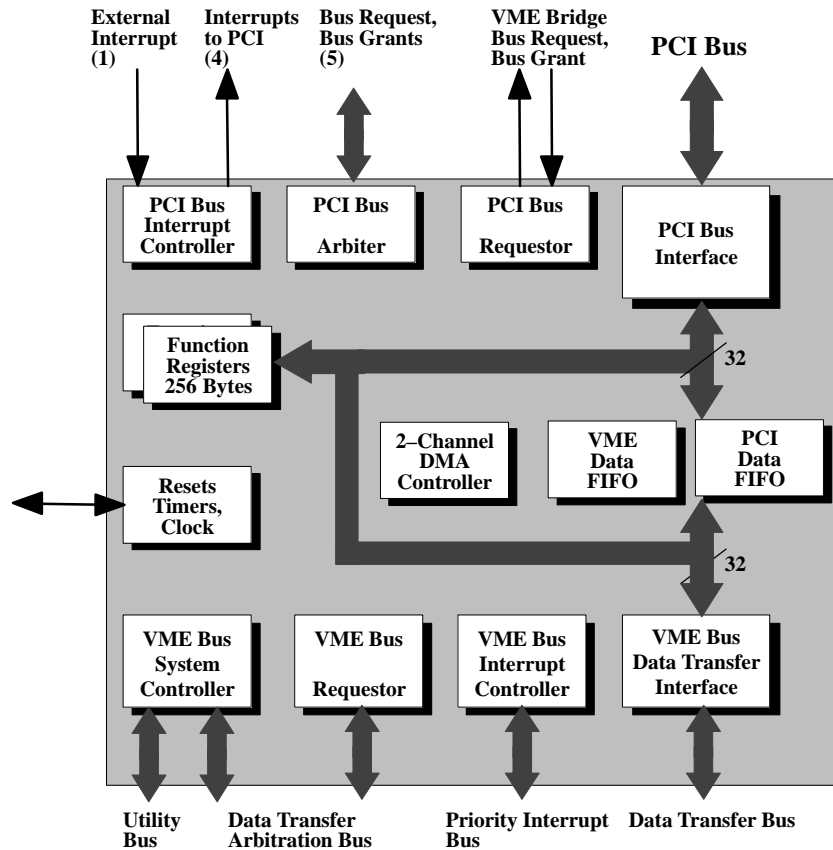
External Interrupt (1)

Interrupts to PCI (4)

Bus Request, Bus Grants (5)

VME Bridge Bus Request, Bus Grant

PCI Bus

PCI Bus Interrupt Controller

PCI Bus Arbiter

PCI Bus Requestor

PCI Bus Interface

Function Registers 256 Bytes

32

2–Channel DMA Controller

VME Data FIFO

PCI Data FIFO

Resets Timers, Clock

32

VME Bus System Controller

VME Bus Requestor

VME Bus Interrupt Controller

VME Bus Data Transfer Interface

Utility Bus

Data Transfer Arbitration Bus

Priority Interrupt Bus

Data Transfer Bus